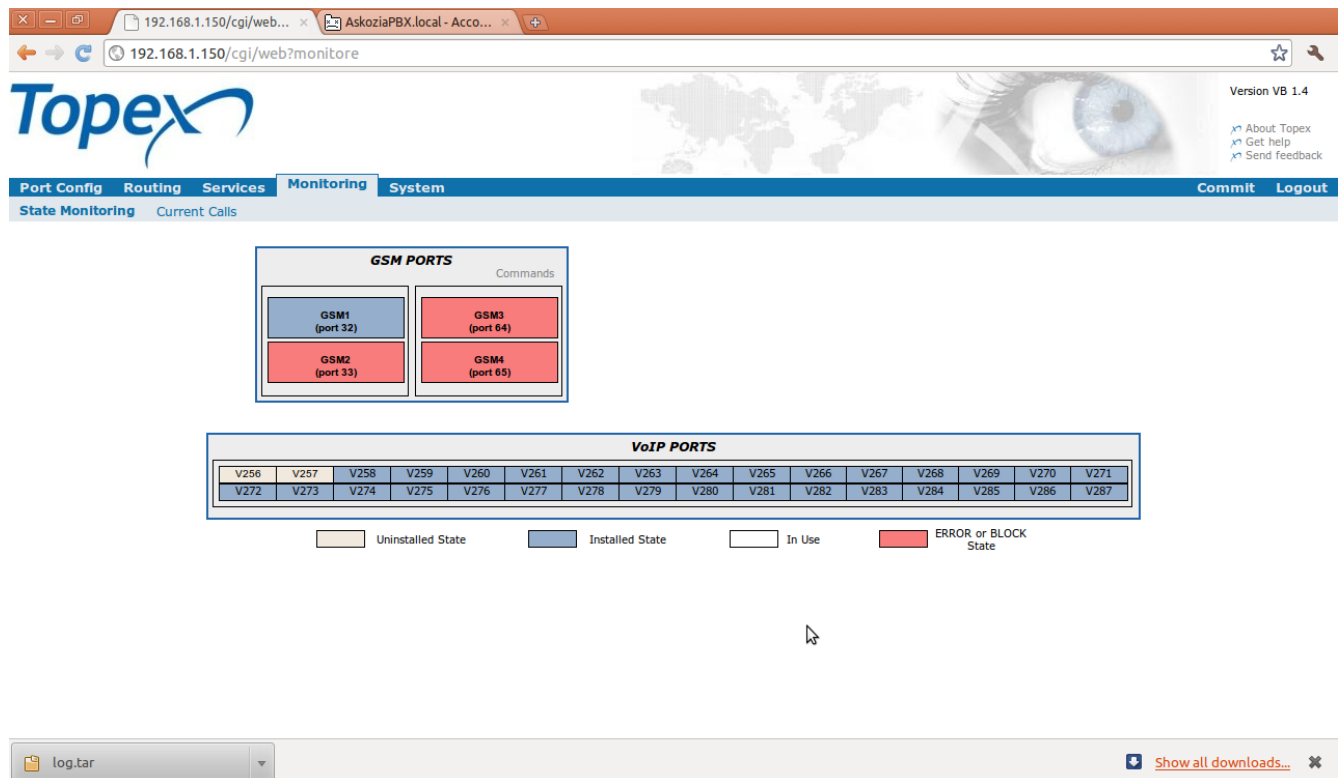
192.168.1.150/cgi/web... ×
AskoziaPBX.local - Acco... ×

192.168.1.150/cgi/web?monitore

Topex

Version VB 1.4

About Topex
Get help
Send feedback

Port Config Routing Services Monitoring System
Commit Logout

State Monitoring Current Calls

GSM PORTS
Commands

GSM1 (port 32)
GSM3 (port 64)
GSM2 (port 33)
GSM4 (port 65)

VoIP PORTS

| V256 | V257 | V258 | V259 | V260 | V261 | V262 | V263 | V264 | V265 | V266 | V267 | V268 | V269 | V270 | V271 |
|---|---|---|---|---|---|---|---|---|---|---|---|---|---|---|---|
| V272 | V273 | V274 | V275 | V276 | V277 | V278 | V279 | V280 | V281 | V282 | V283 | V284 | V285 | V286 | V287 |

Uninstalled State
Installed State
In Use
ERROR or BLOCK State

log.tar

Show all downloads...